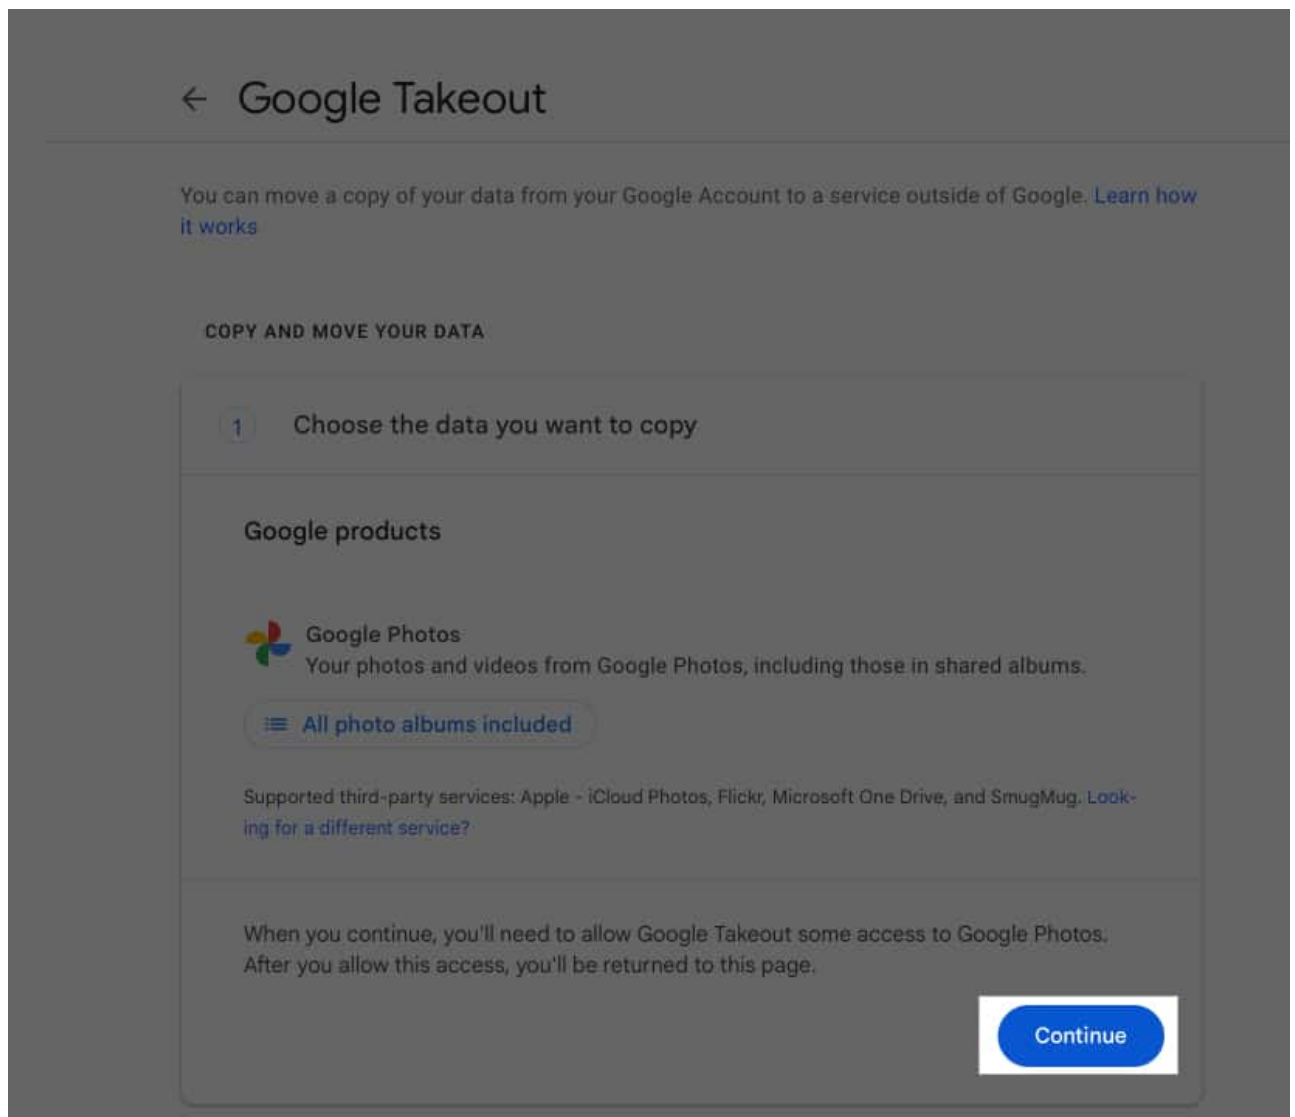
← Google Takeout

You can move a copy of your data from your Google Account to a service outside of Google. Learn how it works

COPY AND MOVE YOUR DATA

1 Choose the data you want to copy

Google products

Google Photos
Your photos and videos from Google Photos, including those in shared albums.

All photo albums included

Supported third-party services: Apple - iCloud Photos, Flickr, Microsoft One Drive, and SmugMug. Looking for a different service?

When you continue, you'll need to allow Google Takeout some access to Google Photos. After you allow this access, you'll be returned to this page.

Continue